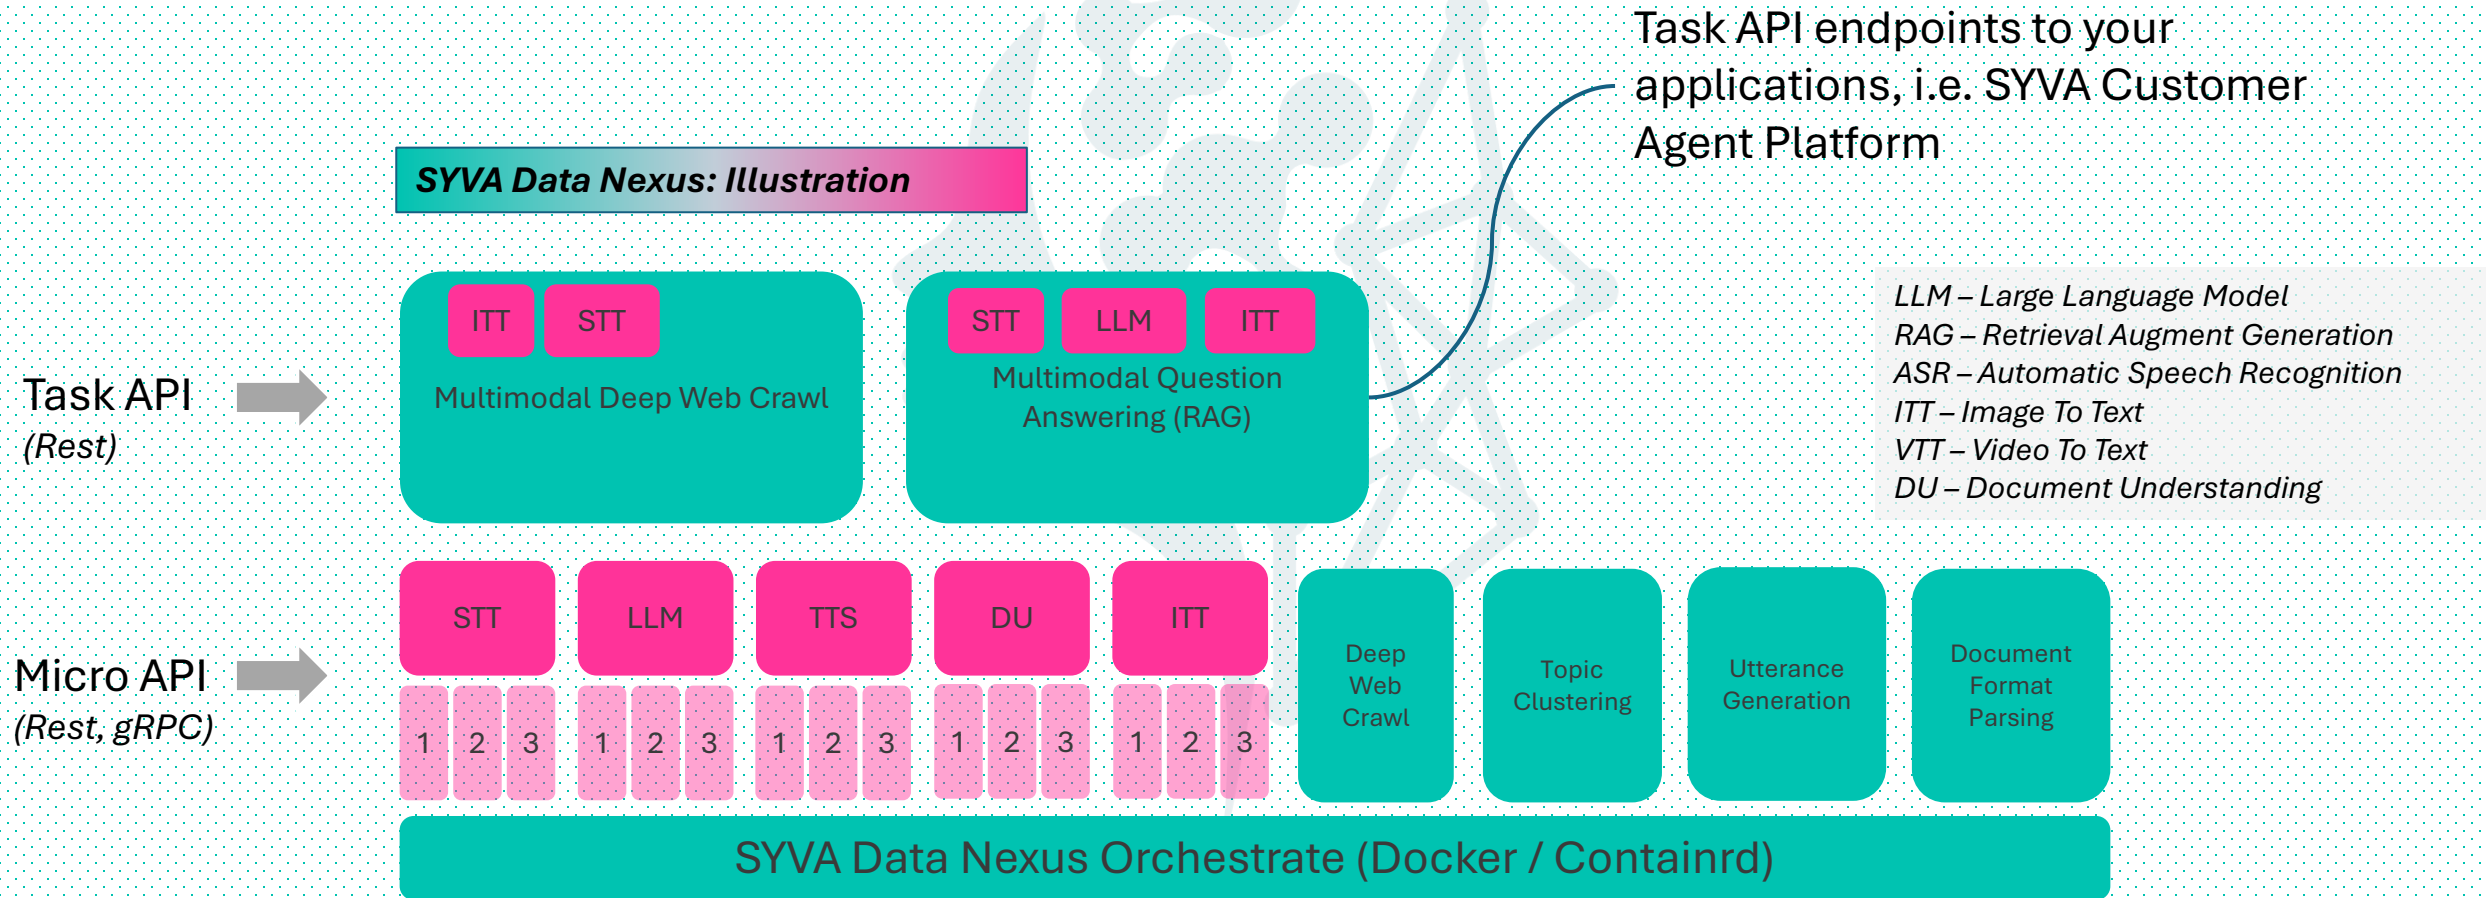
Task API endpoints to your applications, i.e. SYVA Customer Agent Platform

SYVA Data Nexus: Illustration

LLM – Large Language Model
RAG – Retrieval Augment Generation
ASR – Automatic Speech Recognition
ITT – Image To Text
VTT – Video To Text
DU – Document Understanding

Task API
(Rest)

ITT
STT
Multimodal Deep Web Crawl

STT
LLM
ITT
Multimodal Question Answering (RAG)

Micro API
(Rest, gRPC)

STT
1 2 3
LLM
1 2 3
TTS
1 2 3
DU
1 2 3
ITT
1 2 3

Deep Web Crawl

Topic Clustering

Utterance Generation

Document Format Parsing

SYVA Data Nexus Orchestrate (Docker / Containrd)